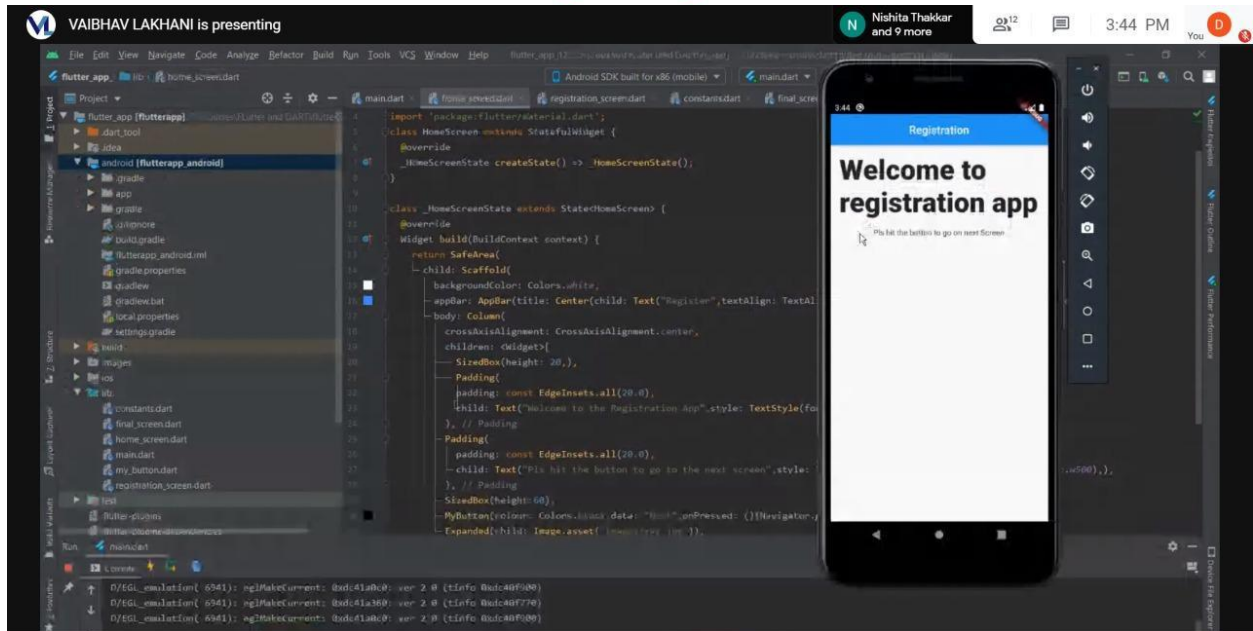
VAIBHAV LAKHANI is presenting

Nishita Thakkar and 9 more

12

3:44 PM

You

File Edit View Navigate Code Analyze Refactor Build Run Tools VCS Window Help

flutter_app lib home_screen.dart

Android SDK built for x86 (mobile) main.dart

Project

main.dart home_screen.dart registration_screen.dart constants.dart final_scre

flutter_app [flutterapp]
.dart_tool
.idea
android [flutterapp_android]
.gradle
app
gradle
.gitignore
build.gradle
flutterapp_android.iml
gradle.properties
gradlew
gradlew.bat
local.properties
settings.gradle
build
images
ios
lib
constants.dart
final_screen.dart
home_screen.dart
main.dart
my_button.dart
registration_screen.dart
test
flutter-plugins

import 'package:flutter/material.dart';
class HomeScreen extends StatefulWidget {
@override
_HomeScreenState createState() => _HomeScreenState();
}

class _HomeScreenState extends State<HomeScreen> {
@override
Widget build(BuildContext context) {
return SafeArea(
child: Scaffold(
backgroundColor: Colors.white,
appBar: AppBar(title: Center(child: Text("Register",textAlign: TextAl
body: Column(
crossAxisAlignment: CrossAxisAlignment.center,
children: <Widget>[
SizedBox(height: 20,),
Padding(
padding: const EdgeInsets.all(20.0),
child: Text("Welcome to the Registration App",style: TextStyle(fo
), // Padding
Padding(
padding: const EdgeInsets.all(20.0),
child: Text("Pls hit the button to go to the next screen",style:
), // Padding
SizedBox(height: 60),
MyButton(colour: Colors.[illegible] data: "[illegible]",onPressed: (){Navigator.
Expanded(child: Image.asset( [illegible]

3:44
Registration
Welcome to registration app
Pls hit the button to go on next Screen

Run: main.dart
Console
D/EGL_emulation( 6941): eglMakeCurrent: 0xdc41a0c0: ver 2 0 (tinfo 0xdc40f900)
D/EGL_emulation( 6941): eglMakeCurrent: 0xdc41a360: ver 2 0 (tinfo 0xdc40f770)
D/EGL_emulation( 6941): eglMakeCurrent: 0xdc41a0c0: ver 2 0 (tinfo 0xdc40f900)